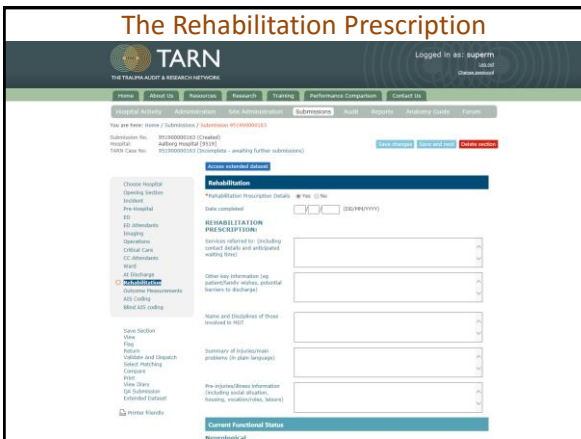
The Rehabilitation Prescription

TARN

THE TRAUMA AUDIT & RESEARCH NETWORK

Logged in as: superm
Log out
Change password

Home | About Us | Resources | Research | Training | Performance Comparison | Contact Us

Hospital Activity | Administration | Site Administration | Submissions | Audit | Reports | Anatomy Guide | Forum

You are here: Home / Submissions / Submission 951900000163

Submission No.: 951900000163 (Created)
Hospital: Aalborg Hospital [9519]
TARN Case No.: 951900000163 (Incomplete - awaiting further submissions)

Save changes | Save and next | Delete section

Access extended dataset

Choose Hospital
Opening Section
Incident
Pre-Hospital
ED
ED Attendants
Imaging
Operations
Critical Care
CC Attendants
Ward
At Discharge
Rehabilitation
Outcome Measurements
AIS Coding
Blind AIS coding

Save Section
View
Flag
Return
Validate And Dispatch
Select Matching
Compare
Print
View Diary
QA Submission
Extended Dataset

Printer friendly

Rehabilitation

*Rehabilitation Prescription Details ● Yes ○ No

Date completed [ ]/[ ]/[ ] (DD/MM/YYYY)

REHABILITATION PRESCRIPTION:

Services referred to: (including contact details and anticipated waiting time)

Other key information (eg patient/family wishes, potential barriers to discharge)

Name and Disciplines of those involved in MDT

Summary of injuries/main problems (in plain language)

Pre-injuries/illness information (including social situation, housing, vocation/roles, leisure)

Current Functional Status

Neurological